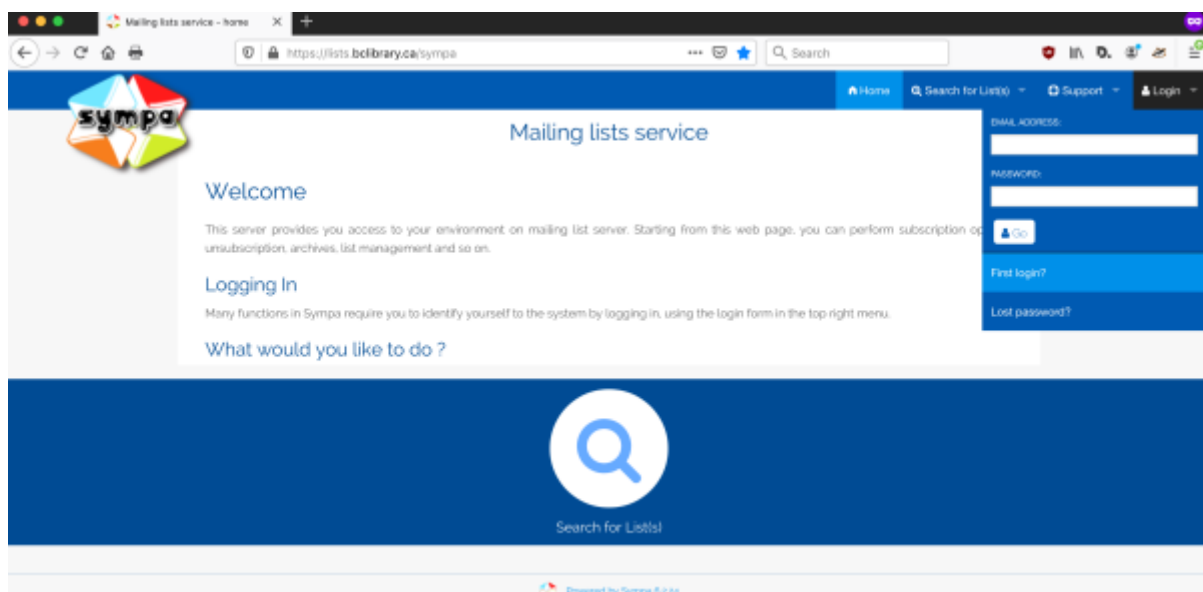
Mailing lists service - home

https://lists.bclibrary.ca/sympa

Search

sympa

Home Search for List(s) Support Login

Mailing lists service

EMAIL ADDRESS:

PASSWORD:

Go

First login?

Lost password?

Welcome

This server provides you access to your environment on mailing list server. Starting from this web page, you can perform subscription op unsubscription, archives, list management and so on.

Logging In

Many functions in Sympa require you to identify yourself to the system by logging in, using the login form in the top right menu.

What would you like to do ?

Search for List(s)

Powered by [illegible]